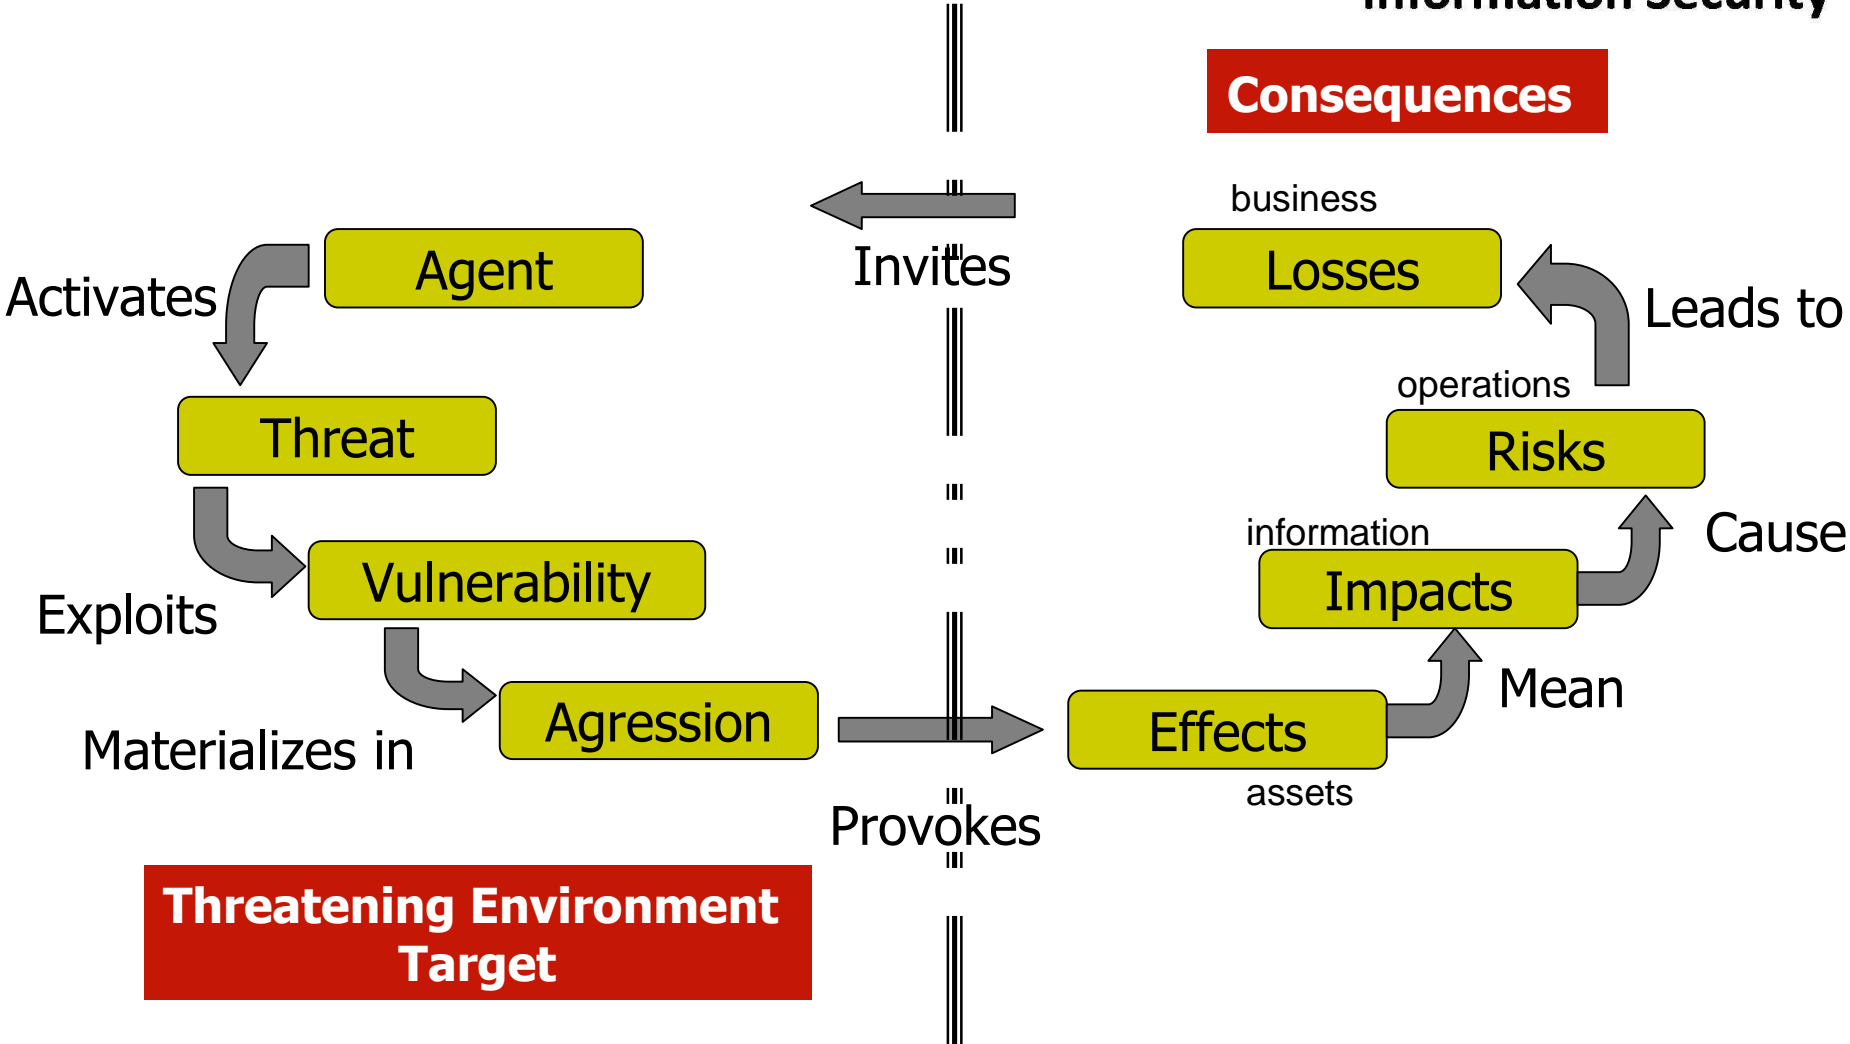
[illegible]

Consequences

business

Agent

Activates

Invites

Losses

Leads to

operations

Threat

Risks

information

Cause

Vulnerability

Impacts

Exploits

Mean

Agression

Effects

Materializes in

assets

Provokes

Threatening Environment Target